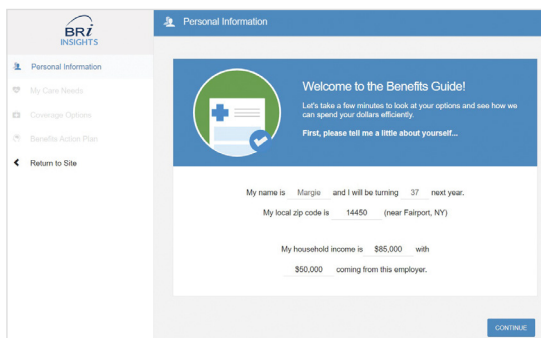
BRI INSIGHTS

Personal Information

Personal Information

My Care Needs

Coverage Options

Benefits Action Plan

Return to Site

Welcome to the Benefits Guide!

Let's take a few minutes to look at your options and see how we can spend your dollars efficiently.

First, please tell me a little about yourself...

My name is Margie and I will be turning 37 next year.

My local zip code is 14450 (near Fairport, NY)

My household income is $85,000 with

$50,000 coming from this employer.

CONTINUE